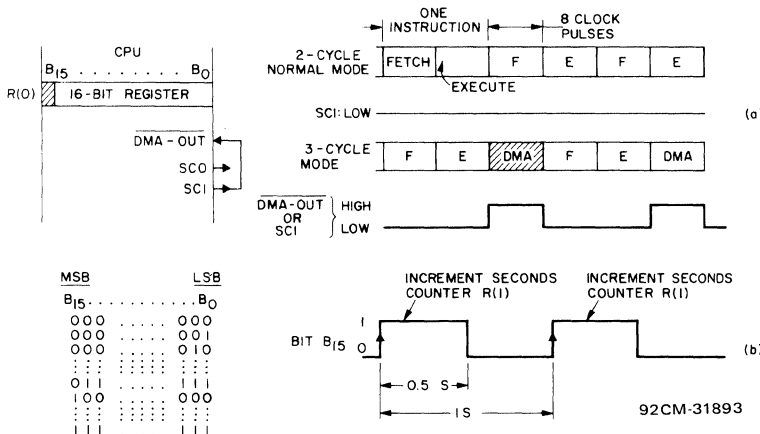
CPU
$B_{15}$ . . . . . . . . $B_0$
R(0) 16-BIT REGISTER

$\overline{DMA-OUT}$
SCO
SCI

ONE INSTRUCTION
8 CLOCK PULSES

2-CYCLE NORMAL MODE
FETCH
F
E
F
E
EXECUTE

SCI: LOW

(a)

3-CYCLE MODE
F
E
DMA
F
E
DMA

$\overline{DMA-OUT}$ OR SCI
HIGH
LOW

MSB
LSB
$B_{15}$ . . . . . . . . . . . $B_0$
000 . . . . . 000
000 . . . . . 001
000 . . . . . 010
011 . . . . . 111
100 . . . . . 000
111 . . . . . 111

INCREMENT SECONDS COUNTER R(1)
INCREMENT SECONDS COUNTER R(1)

BIT $B_{15}$
1
0

(b)

0.5 S
1 S

92CM-31893